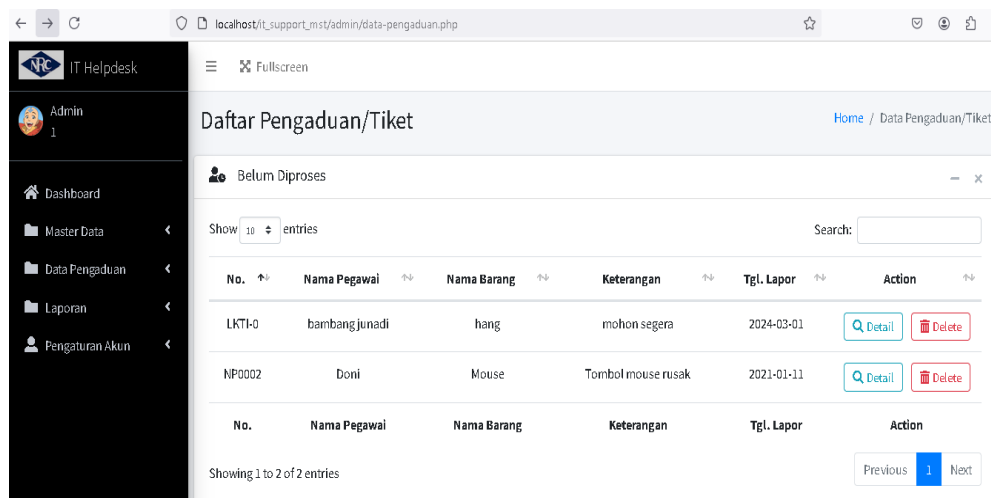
localhost/it_support_mst/admin/data-pengaduan.php

NRC IT Helpdesk

Admin
1

Dashboard
Master Data
Data Pengaduan
Laporan
Pengaturan Akun

Fullscreen

Daftar Pengaduan/Tiket

Home / Data Pengaduan/Tiket

Belum Diproses

Show 10 entries

Search:

| No. | Nama Pegawai | Nama Barang | Keterangan | Tgl. Lapor | Action |
|---|---|---|---|---|---|
| LKTI-0 | bambang junadi | hang | mohon segera | 2024-03-01 | Detail Delete |
| NP0002 | Doni | Mouse | Tombol mouse rusak | 2021-01-11 | Detail Delete |
| No. | Nama Pegawai | Nama Barang | Keterangan | Tgl. Lapor | Action |

Showing 1 to 2 of 2 entries

Previous 1 Next